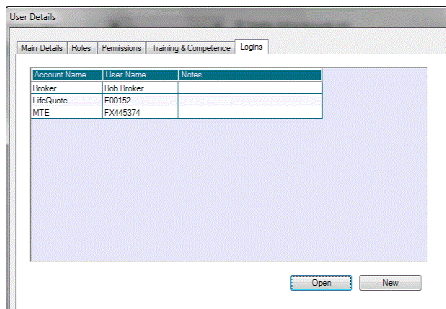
User Details

Main Details | Roles | Permissions | Training & Competence | Logins

| Account Name | User Name | Notes |
|---|---|---|
| Uroker | Uob Uroker | |
| LifeQuote | F00152 | |
| MTE | FXM5374 | |

Open

New